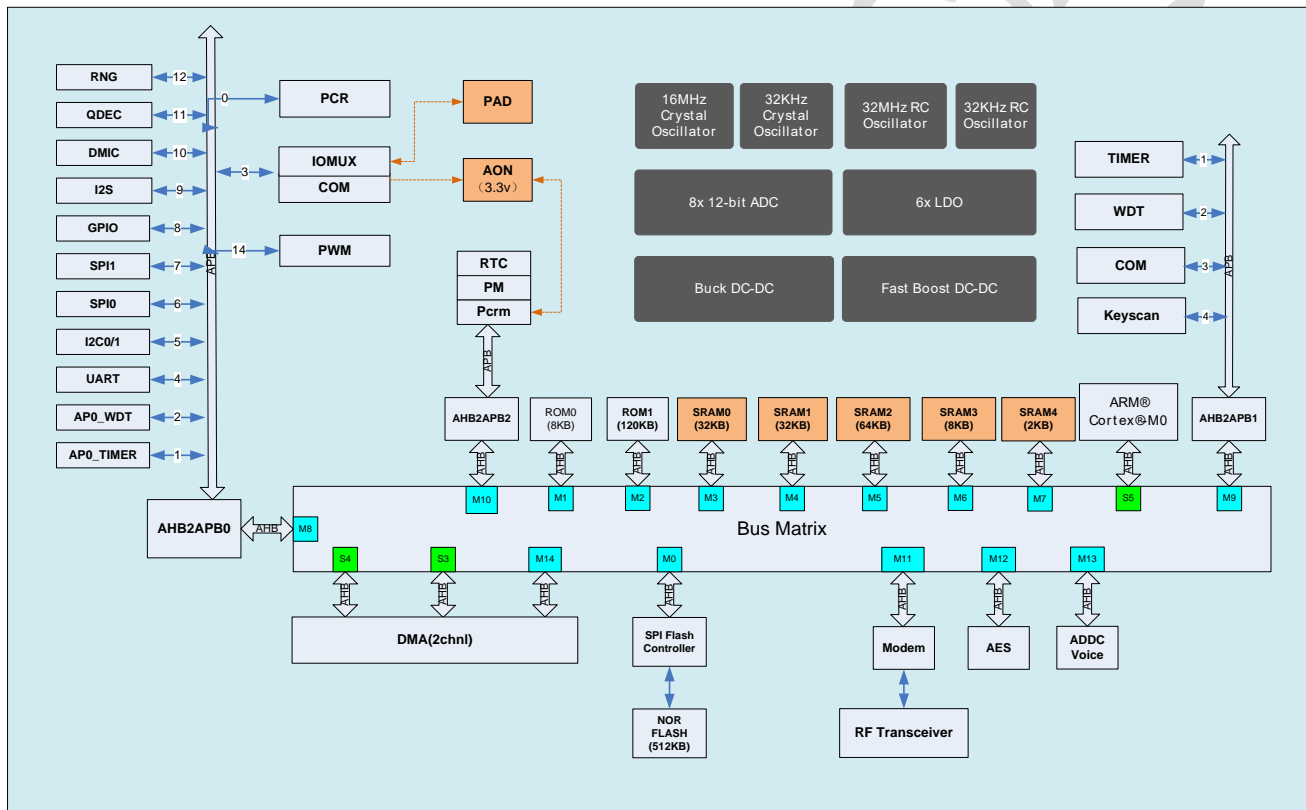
RNG
12
QDEC
11
DMIC
10
I2S
9
GPIO
8
SPI1
7
SPI0
6
I2C0/1
5
UART
4
AP0_WDT
2
AP0_TIMER
1
APB
0
PCR
3
IOMUX
COM
14
PWM
PAD
AON
（3.3v）
RTC
PM
Pcrm
APB
16MHz Crystal Oscillator
32KHz Crystal Oscillator
32MHz RC Oscillator
32KHz RC Oscillator
8x 12-bit ADC
6x LDO
Buck DC-DC
Fast Boost DC-DC
TIMER
1
WDT
2
COM
3
Keyscan
4
APB
AHB2APB2
ROM0 (8KB)
ROM1 (120KB)
SRAM0 (32KB)
SRAM1 (32KB)
SRAM2 (64KB)
SRAM3 (8KB)
SRAM4 (2KB)
ARM® Cortex®M0
AHB2APB1
AHB
AHB
AHB
AHB
AHB
AHB
AHB
AHB
AHB
AHB
M10
M1
M2
M3
M4
M5
M6
M7
S5
M9
AHB2APB0
AHB
M8
Bus Matrix
S4
S3
M14
M0
M11
M12
M13
AHB
AHB
AHB
AHB
AHB
AHB
AHB
DMA(2chnl)
SPI Flash Controller
Modem
AES
ADDC Voice
NOR FLASH (512KB)
RF Transceiver